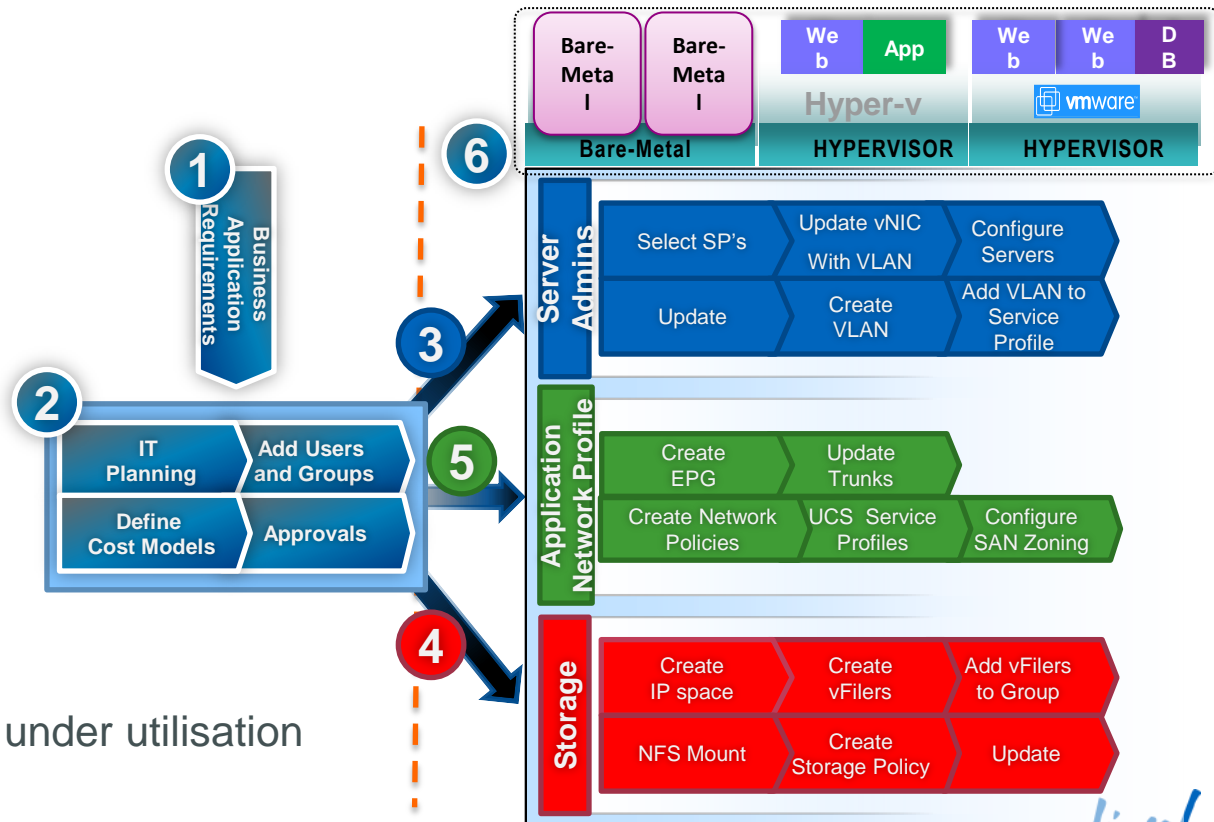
Bare-Metal

Bare-Metal

Web

App

Web

Web

DB

Hyper-v

vmware

Bare-Metal

HYPERVISOR

HYPERVISOR

1

Business Application Requirements

6

Server Admins

Select SP's

Update vNIC With VLAN

Configure Servers

Update

Create VLAN

Add VLAN to Service Profile

3

2

IT Planning

Add Users and Groups

Define Cost Models

Approvals

5

Application Network Profile

Create EPG

Update Trunks

Create Network Policies

UCS Service Profiles

Configure SAN Zoning

4

Storage

Create IP space

Create vFilers

Add vFilers to Group

NFS Mount

Create Storage Policy

Update

under utilisation